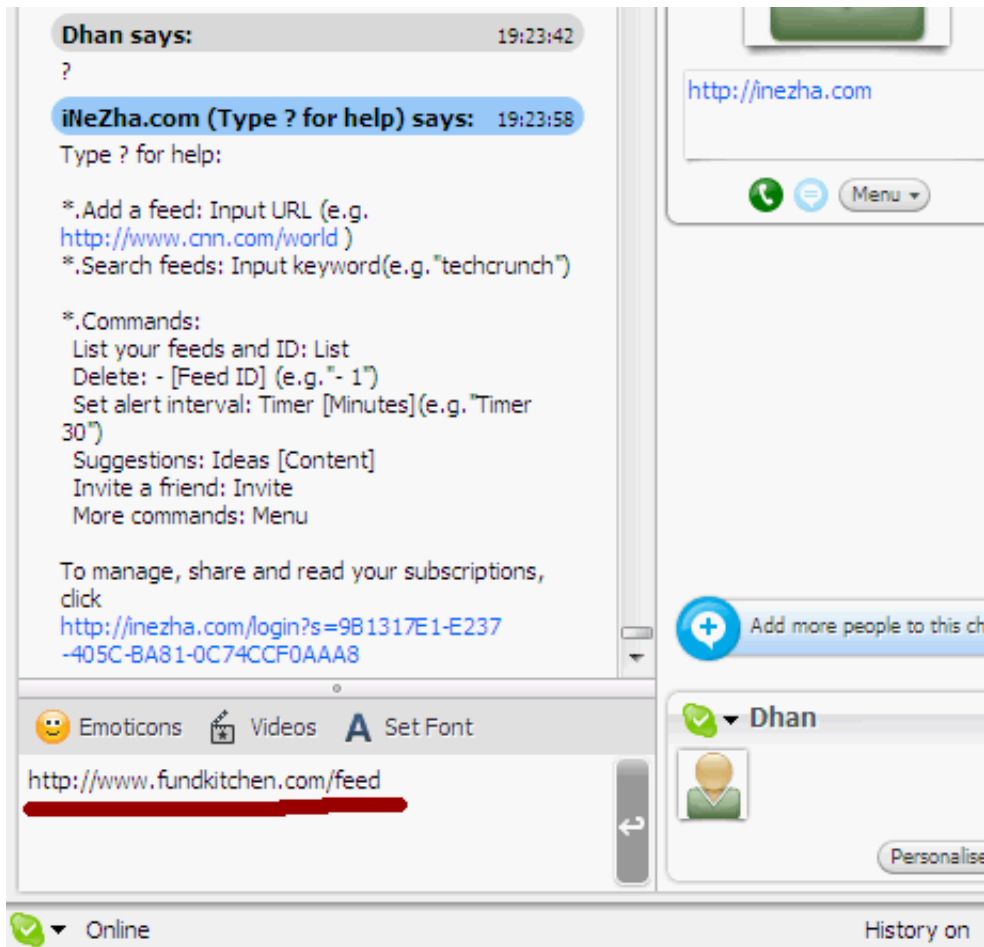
Dhan says: 19:23:42

?

iNeZha.com (Type ? for help) says: 19:23:58

Type ? for help:

*.Add a feed: Input URL (e.g. http://www.cnn.com/world )
*.Search feeds: Input keyword(e.g."techcrunch")

*.Commands:
List your feeds and ID: List
Delete: - [Feed ID] (e.g."- 1")
Set alert interval: Timer [Minutes](e.g."Timer 30")
Suggestions: Ideas [Content]
Invite a friend: Invite
More commands: Menu

To manage, share and read your subscriptions, click
http://inezha.com/login?s=9B1317E1-E237-405C-BA81-0C74CCF0AAA8

Emoticons Videos Set Font

http://www.fundkitchen.com/feed

http://inezha.com

Menu

Add more people to this ch

Dhan

Personalise

Online

History on